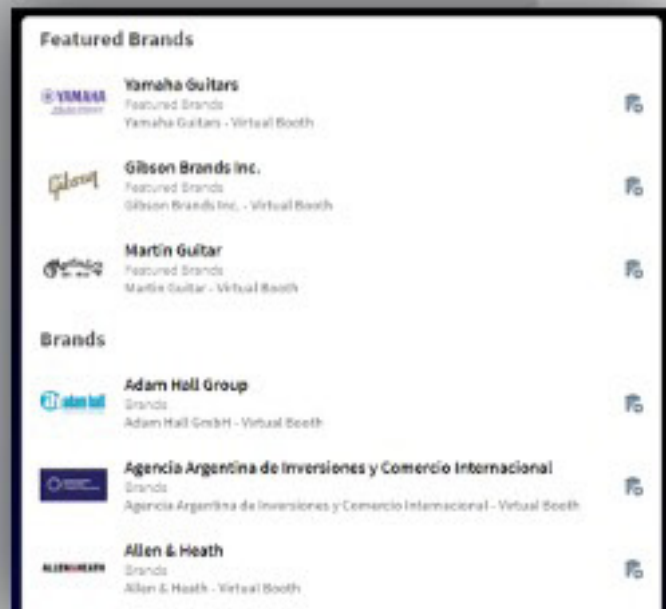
Featured Brands

YAMAHA

Yamaha Guitars
Featured Brands
Yamaha Guitars - Virtual Booth

Gibson

Gibson Brands Inc.
Featured Brands
Gibson Brands Inc. - Virtual Booth

Martin

Martin Guitar
Featured Brands
Martin Guitar - Virtual Booth

Brands

adam hall

Adam Hall Group
Brands
Adam Hall GmbH - Virtual Booth

Agencia Argentina de Inversiones y Comercio Internacional
Brands
Agencia Argentina de Inversiones y Comercio Internacional - Virtual Booth

ALLEN&HEATH

Allen & Heath
Brands
Allen & Heath - Virtual Booth